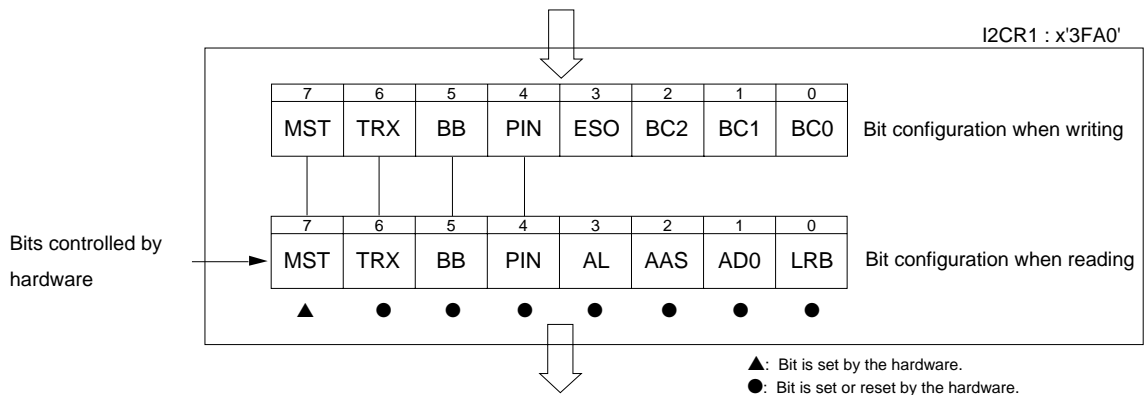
I2CR1 : x'3FA0'

| 7 | 6 | 5 | 4 | 3 | 2 | 1 | 0 |
|---|---|---|---|---|---|---|---|
| MST | TRX | BB | PIN | ESO | BC2 | BC1 | BC0 |

Bit configuration when writing

Bits controlled by hardware

| 7 | 6 | 5 | 4 | 3 | 2 | 1 | 0 |
|---|---|---|---|---|---|---|---|
| MST | TRX | BB | PIN | AL | AAS | AD0 | LRB |
| ▲ | ● | ● | ● | ● | ● | ● | ● |

Bit configuration when reading

▲: Bit is set by the hardware.
●: Bit is set or reset by the hardware.